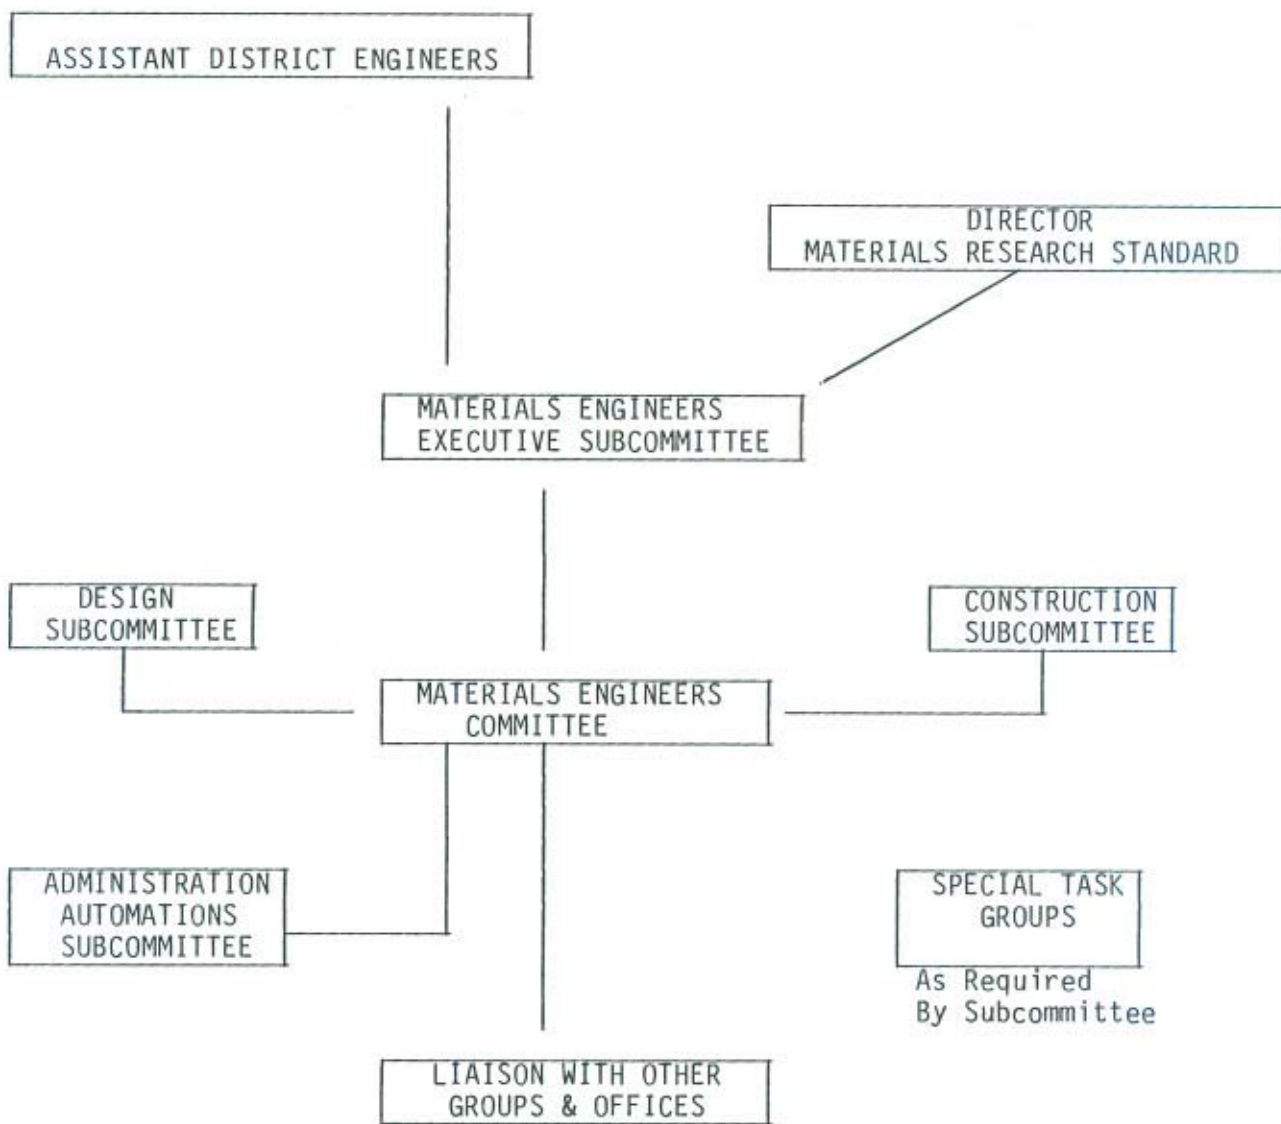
ASSISTANT DISTRICT ENGINEERS

DIRECTOR
MATERIALS RESEARCH STANDARD

MATERIALS ENGINEERS
EXECUTIVE SUBCOMMITTEE

DESIGN
SUBCOMMITTEE

CONSTRUCTION
SUBCOMMITTEE

MATERIALS ENGINEERS
COMMITTEE

ADMINISTRATION
AUTOMATIONS
SUBCOMMITTEE

SPECIAL TASK
GROUPS

As Required
By Subcommittee

LIAISON WITH OTHER
GROUPS & OFFICES